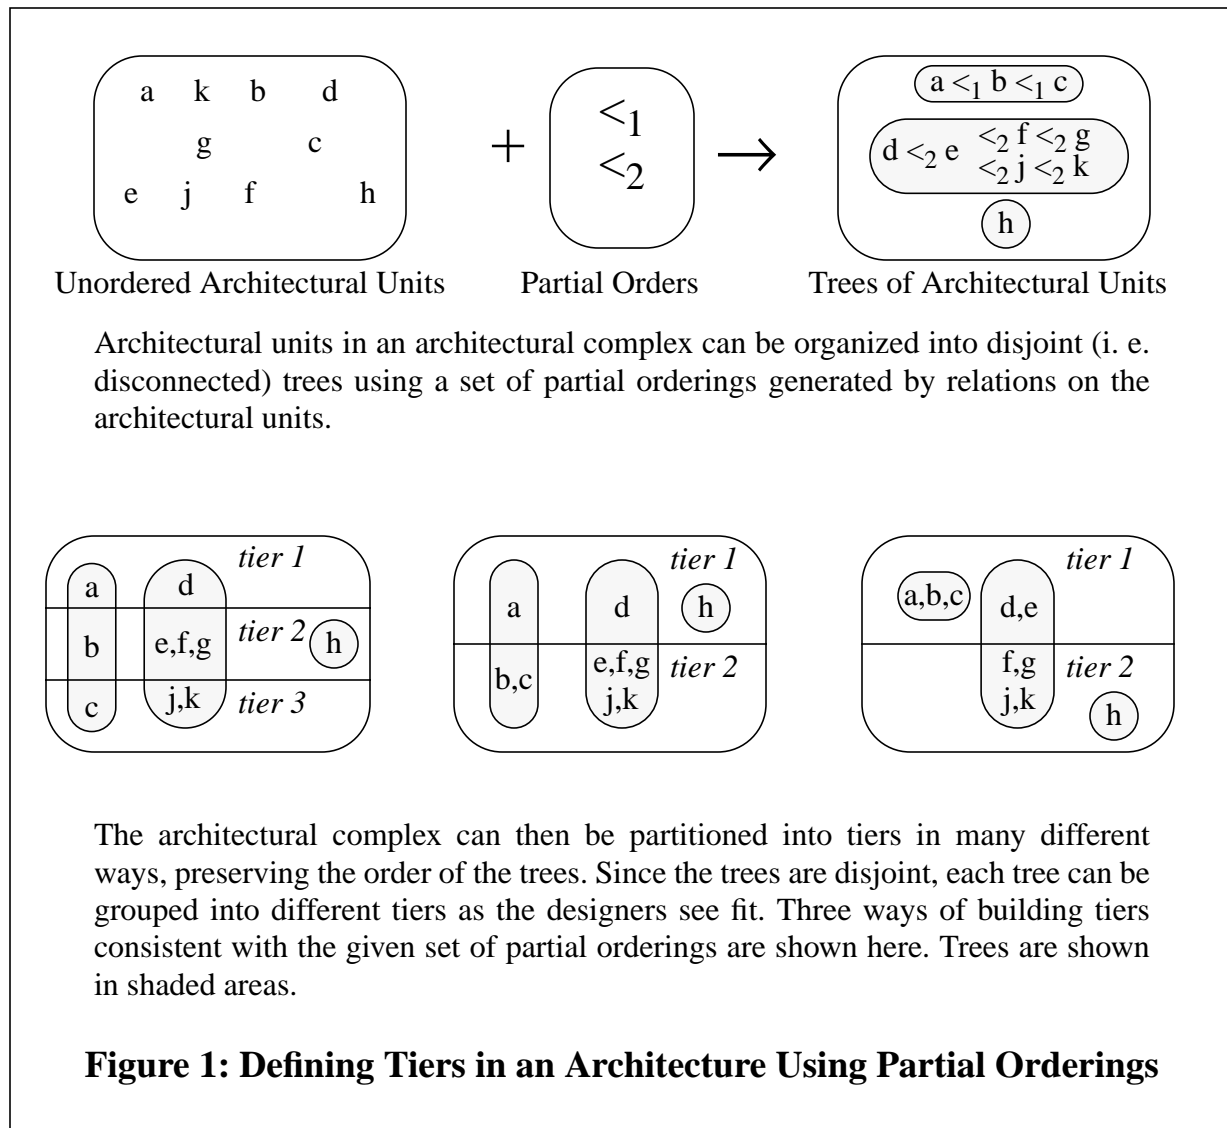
a k b d
g c
e j f h

+

$<_1$
$<_2$

$\rightarrow$

$a <_1 b <_1 c$

$d <_2 e$ $<_2 f <_2 g$
$<_2 j <_2 k$

h

Unordered Architectural Units    Partial Orders    Trees of Architectural Units

Architectural units in an architectural complex can be organized into disjoint (i. e. disconnected) trees using a set of partial orderings generated by relations on the architectural units.

a
b
c
d
e,f,g
j,k
*tier 1*
*tier 2*
h
*tier 3*

a
b,c
d
e,f,g
j,k
*tier 1*
h
*tier 2*

a,b,c
d,e
f,g
j,k
*tier 1*
*tier 2*
h

The architectural complex can then be partitioned into tiers in many different ways, preserving the order of the trees. Since the trees are disjoint, each tree can be grouped into different tiers as the designers see fit. Three ways of building tiers consistent with the given set of partial orderings are shown here. Trees are shown in shaded areas.

**Figure 1: Defining Tiers in an Architecture Using Partial Orderings**